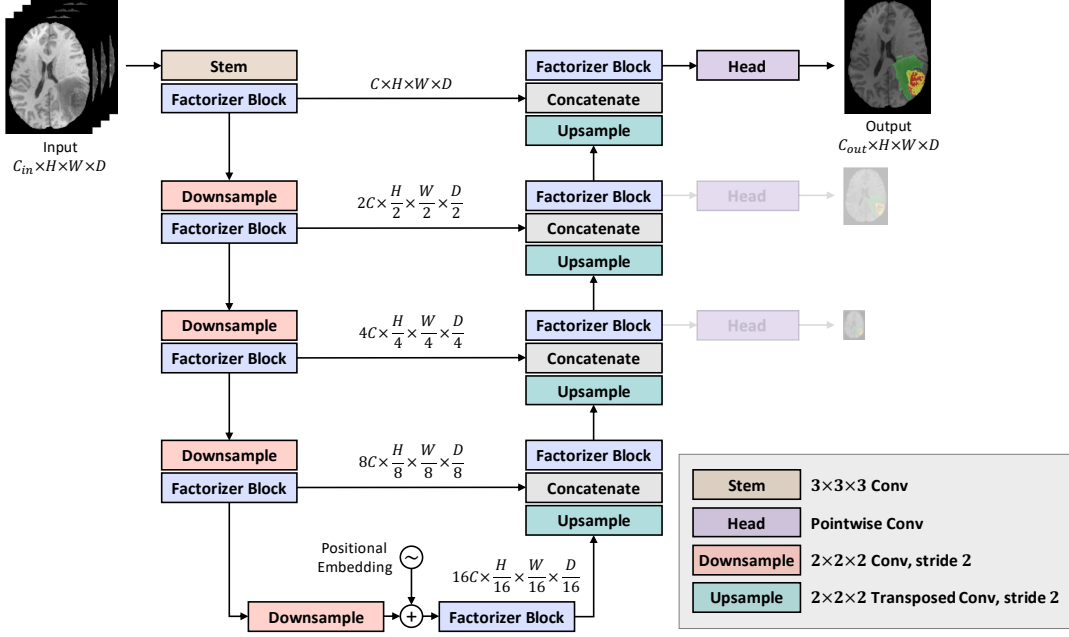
Input
$C_{in} \times H \times W \times D$

Stem

Factorizer Block

$C \times H \times W \times D$

Factorizer Block

Head

Output
$C_{out} \times H \times W \times D$

Concatenate

Upsample

Downsample

Factorizer Block

$2C \times \frac{H}{2} \times \frac{W}{2} \times \frac{D}{2}$

Factorizer Block

Head

Concatenate

Upsample

Downsample

Factorizer Block

$4C \times \frac{H}{4} \times \frac{W}{4} \times \frac{D}{4}$

Factorizer Block

Head

Concatenate

Upsample

Downsample

Factorizer Block

$8C \times \frac{H}{8} \times \frac{W}{8} \times \frac{D}{8}$

Factorizer Block

Concatenate

Upsample

Positional Embedding

$16C \times \frac{H}{16} \times \frac{W}{16} \times \frac{D}{16}$

Downsample

Factorizer Block

| Stem | $3 \times 3 \times 3$ Conv |
|---|---|
| Head | Pointwise Conv |
| Downsample | $2 \times 2 \times 2$ Conv, stride 2 |
| Upsample | $2 \times 2 \times 2$ Transposed Conv, stride 2 |